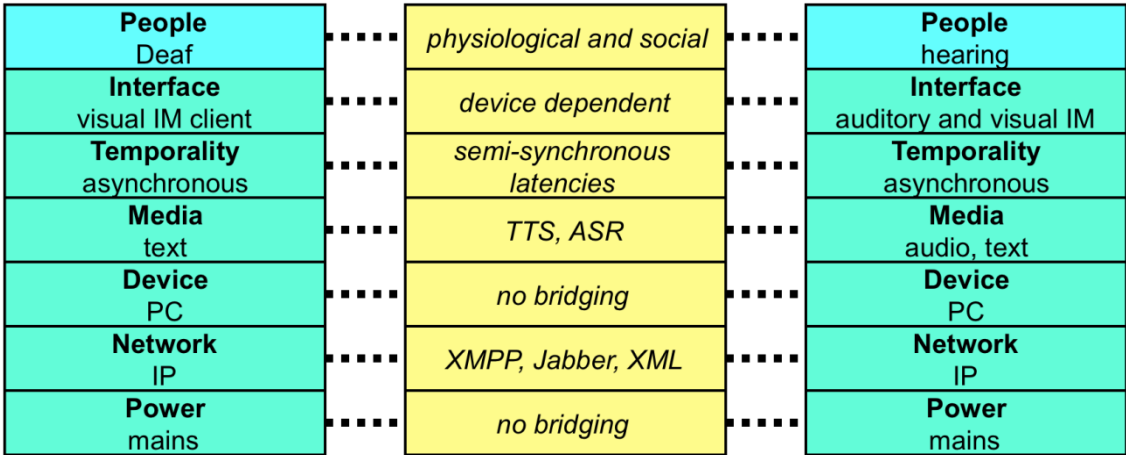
| | | |
|---|---|---|
| **People** Deaf | *physiological and social* | **People** hearing |
| **Interface** visual IM client | *device dependent* | **Interface** auditory and visual IM |
| **Temporality** asynchronous | *semi-synchronous latencies* | **Temporality** asynchronous |
| **Media** text | *TTS, ASR* | **Media** audio, text |
| **Device** PC | *no bridging* | **Device** PC |
| **Network** IP | *XMPP, Jabber, XML* | **Network** IP |
| **Power** mains | *no bridging* | **Power** mains |